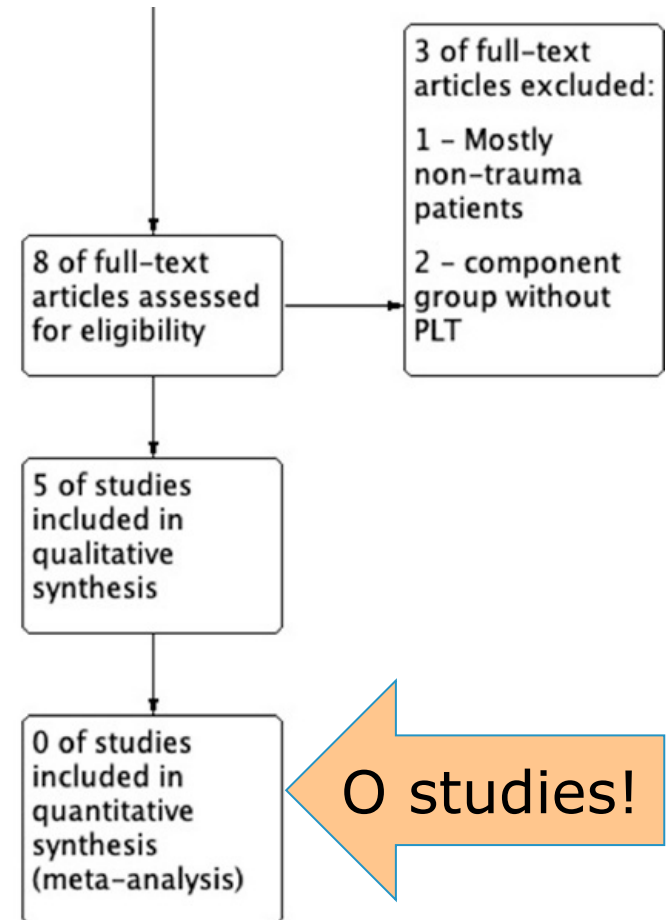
8 of full-text articles assessed for eligibility

3 of full-text articles excluded:

1 - Mostly non-trauma patients

2 - component group without PLT

5 of studies included in qualitative synthesis

0 of studies included in quantitative synthesis (meta-analysis)

O studies!